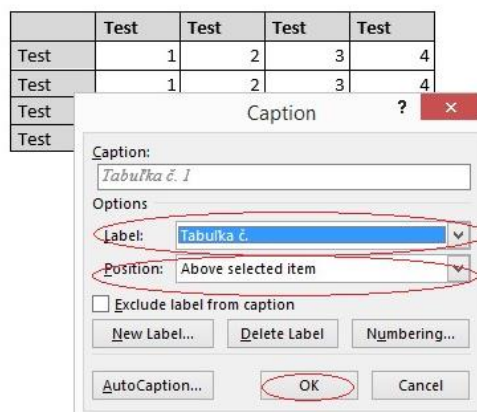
| | Test | Test | Test | Test |
|---|---|---|---|---|
| Test | 1 | 2 | 3 | 4 |
| Test | 1 | 2 | 3 | 4 |
| Test | | | | |
| Test | | | | |

Caption
?
×
Caption:
Tabuľka č. 1
Options
Label: Tabuľka č.
Position: Above selected item
Exclude label from caption
New Label...
Delete Label
Numbering...
AutoCaption...
OK
Cancel